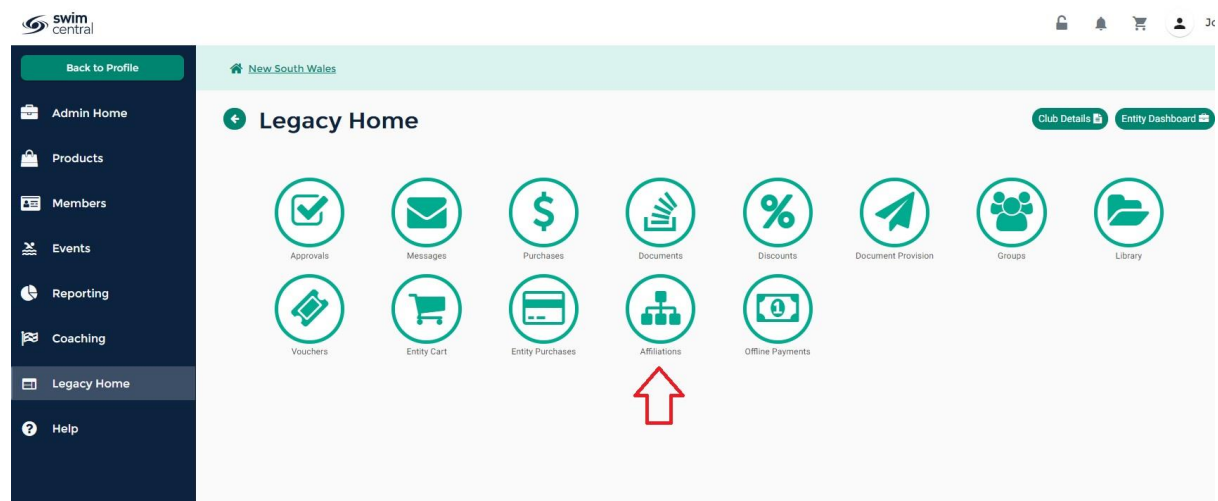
swim central

Jo

Back to Profile

Admin Home

Products

Members

Events

Reporting

Coaching

Legacy Home

Help

New South Wales

Legacy Home

Club Details

Entity Dashboard

Approvals

Messages

Purchases

Documents

Discounts

Document Provision

Groups

Library

Vouchers

Entity Cart

Entity Purchases

Affiliations

Offline Payments